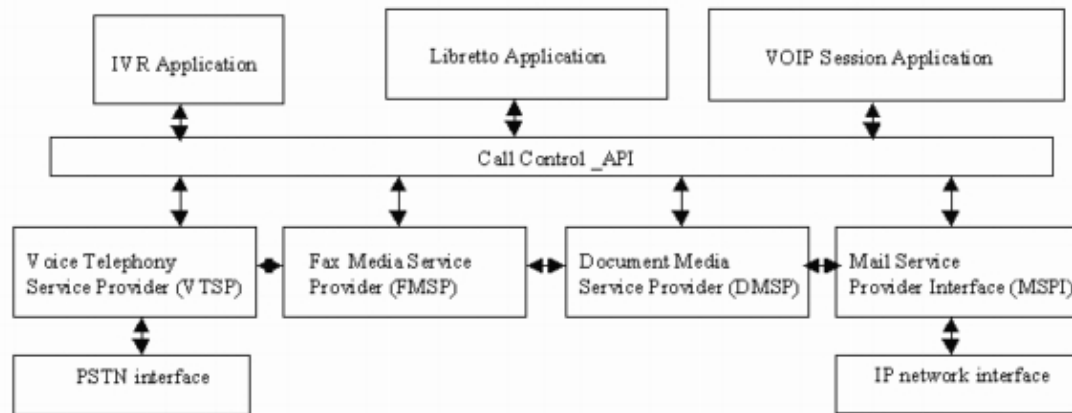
IVR Application

Libretto Application

VOIP Session Application

Call Control _API

Voice Telephony Service Provider (VTSP)

Fax Media Service Provider (FMSP)

Document Media Service Provider (DMSP)

Mail Service Provider Interface (MSPI)

PSTN interface

IP network interface